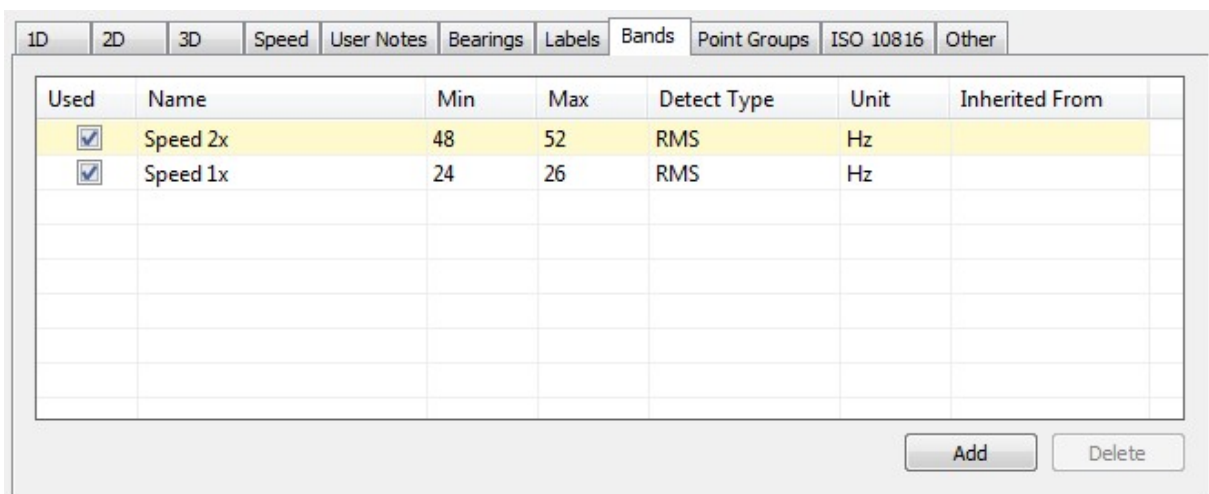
1D | 2D | 3D | Speed | User Notes | Bearings | Labels | Bands | Point Groups | ISO 10816 | Other

| Used | Name | Min | Max | Detect Type | Unit | Inherited From |
|---|---|---|---|---|---|---|
| ☑ | Speed 2x | 48 | 52 | RMS | Hz | |
| ☑ | Speed 1x | 24 | 26 | RMS | Hz | |

Add Delete